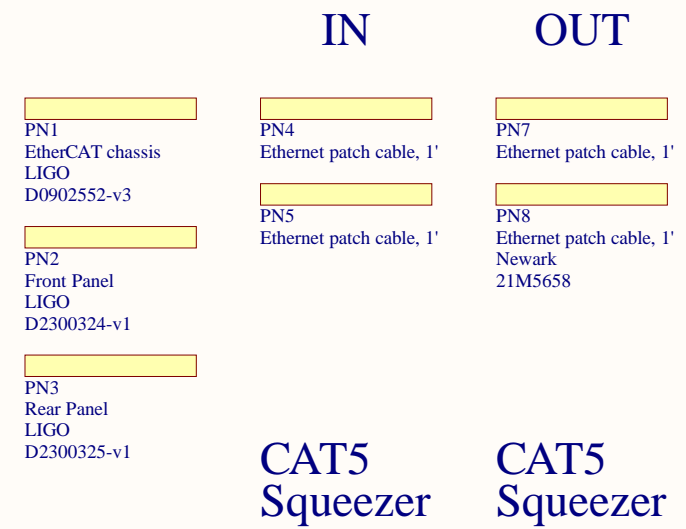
IN

OUT

PN1
EtherCAT chassis
LIGO
D0902552-v3

PN2
Front Panel
LIGO
D2300324-v1

PN3
Rear Panel
LIGO
D2300325-v1

PN4
Ethernet patch cable, 1'

PN5
Ethernet patch cable, 1'

CAT5
Squeezer

PN7
Ethernet patch cable, 1'

PN8
Ethernet patch cable, 1'
Newark
21M5658

CAT5
Squeezer